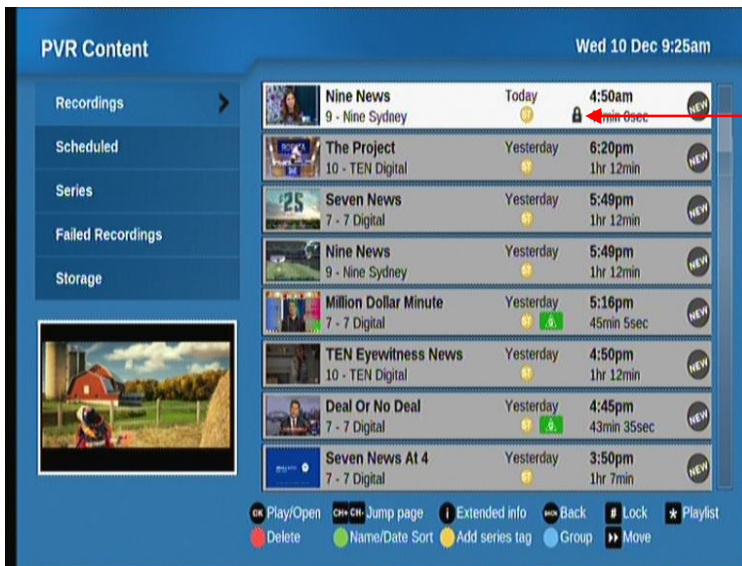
PVR Content

Wed 10 Dec 9:25am

Recordings

Scheduled

Series

Failed Recordings

Storage

| Title | Day | Time |
|---|---|---|
| Nine News<br>9 - Nine Sydney | Today | 4:50am<br>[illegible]min 0sec |
| The Project<br>10 - TEN Digital | Yesterday | 6:20pm<br>1hr 12min |
| Seven News<br>7 - 7 Digital | Yesterday | 5:49pm<br>1hr 12min |
| Nine News<br>9 - Nine Sydney | Yesterday | 5:49pm<br>1hr 12min |
| Million Dollar Minute<br>7 - 7 Digital | Yesterday | 5:16pm<br>45min 5sec |
| TEN Eyewitness News<br>10 - TEN Digital | Yesterday | 4:50pm<br>1hr 12min |
| Deal Or No Deal<br>7 - 7 Digital | Yesterday | 4:45pm<br>43min 35sec |
| Seven News At 4<br>7 - 7 Digital | Yesterday | 3:50pm<br>1hr 7min |

NEW NEW NEW NEW NEW NEW NEW NEW

OK Play/Open CH+ CH- Jump page i Extended info BACK Back # Lock * Playlist
Delete Name/Date Sort Add series tag Group Move